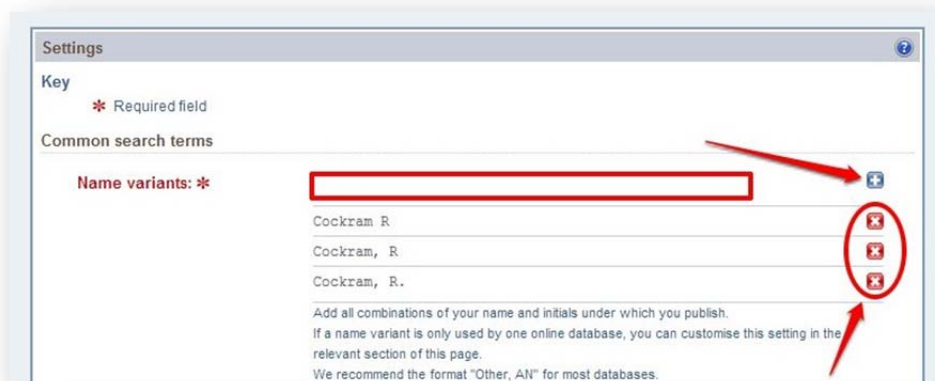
Settings

Key

* Required field

Common search terms

Name variants: *

Cockram R

Cockram, R

Cockram, R.

Add all combinations of your name and initials under which you publish.
If a name variant is only used by one online database, you can customise this setting in the relevant section of this page.
We recommend the format "Other, AN" for most databases.